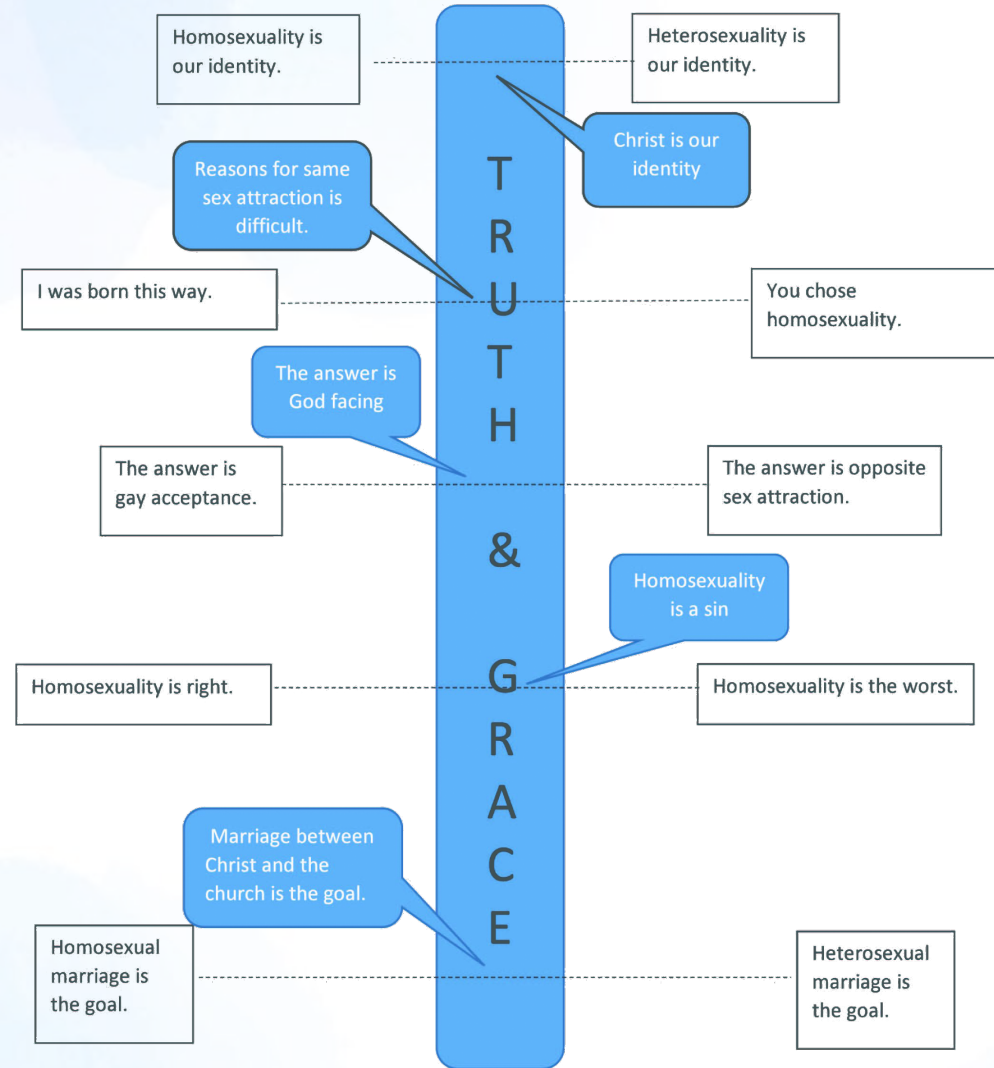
Homosexuality is our identity.

Heterosexuality is our identity.

Christ is our identity

T R U T H & G R A C E

Reasons for same sex attraction is difficult.

I was born this way.

You chose homosexuality.

The answer is God facing

The answer is gay acceptance.

The answer is opposite sex attraction.

Homosexuality is a sin

Homosexuality is right.

Homosexuality is the worst.

Marriage between Christ and the church is the goal.

Homosexual marriage is the goal.

Heterosexual marriage is the goal.